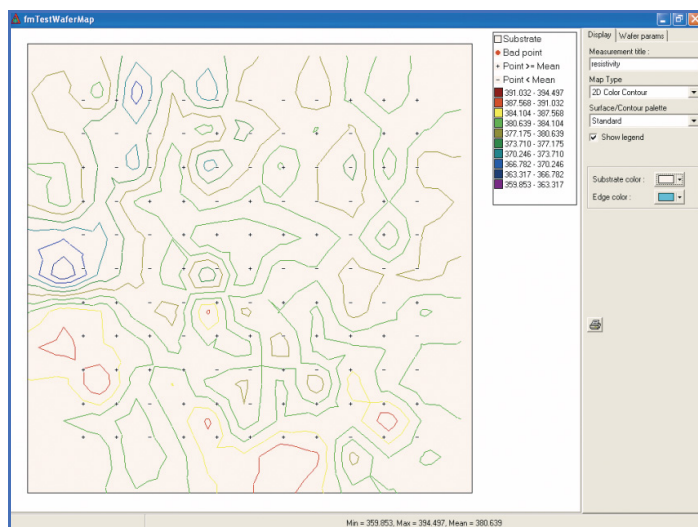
fmTestWaferMap

Substrate
Bad point
+ Point >= Mean
- Point < Mean
391.032 - 394.497
387.568 - 391.032
384.104 - 387.568
380.639 - 384.104
377.175 - 380.639
373.710 - 377.175
370.246 - 373.710
366.782 - 370.246
363.317 - 366.782
359.853 - 363.317

Display | Wafer params
Measurement title :
resistivity
Map Type
2D Color Contour
Surface/Contour palette
Standard
Show legend

Substrate color :
Edge color :

Min = 359.853, Max = 394.497, Mean = 380.639